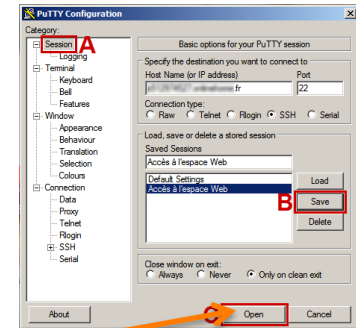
PuTTY Configuration

Category:
Session A
Logging
Terminal
Keyboard
Bell
Features
Window
Appearance
Behaviour
Translation
Selection
Colours
Connection
Data
Proxy
Telnet
Rlogin
SSH
Serial

Basic options for your PuTTY session
Specify the destination you want to connect to
Host Name (or IP address)
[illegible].fr
Port
22
Connection type:
Raw Telnet Rlogin SSH Serial
Load, save or delete a stored session
Saved Sessions
Accès à l'espace Web
Default Settings
Accès à l'espace Web
Load
B Save
Delete
Close window on exit:
Always Never Only on clean exit

About
C Open
Cancel